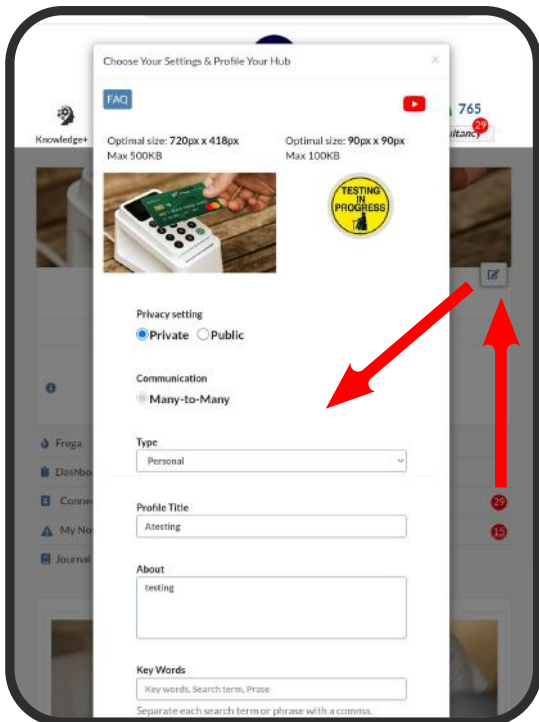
Choose Your Settings & Profile Your Hub

×

FAQ

765

Knowledge+

ultancy

29

Optimal size: 720px x 418px
Max 500KB

Optimal size: 90px x 90px
Max 100KB

TESTING IN PROGRESS

Privacy setting

Private Public

Communication

Many-to-Many

Frega

Dashbo

Conne

My No

Journal

Type

Personal

29

15

Profile Title

Atesting

About

testing

Key Words

Key words, Search term, Prase

Separate each search term or phrase with a comma.